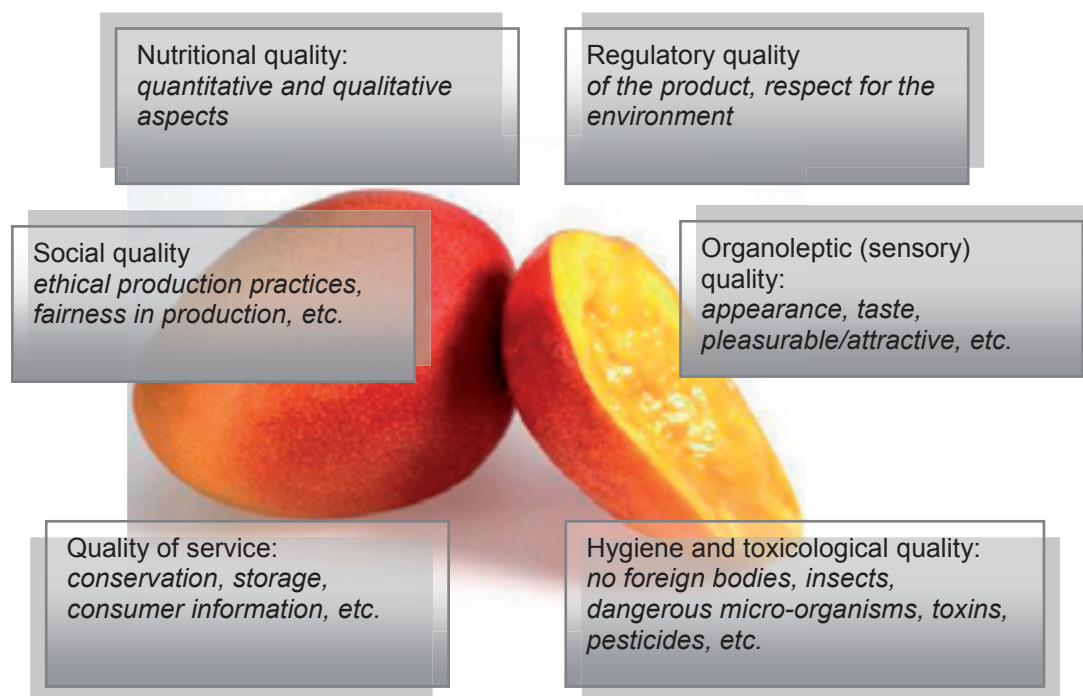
Nutritional quality:
*quantitative and qualitative aspects*

Regulatory quality
*of the product, respect for the environment*

Social quality
*ethical production practices, fairness in production, etc.*

Organoleptic (sensory) quality:
*appearance, taste, pleasurable/attractive, etc.*

Quality of service:
*conservation, storage, consumer information, etc.*

Hygiene and toxicological quality:
*no foreign bodies, insects, dangerous micro-organisms, toxins, pesticides, etc.*